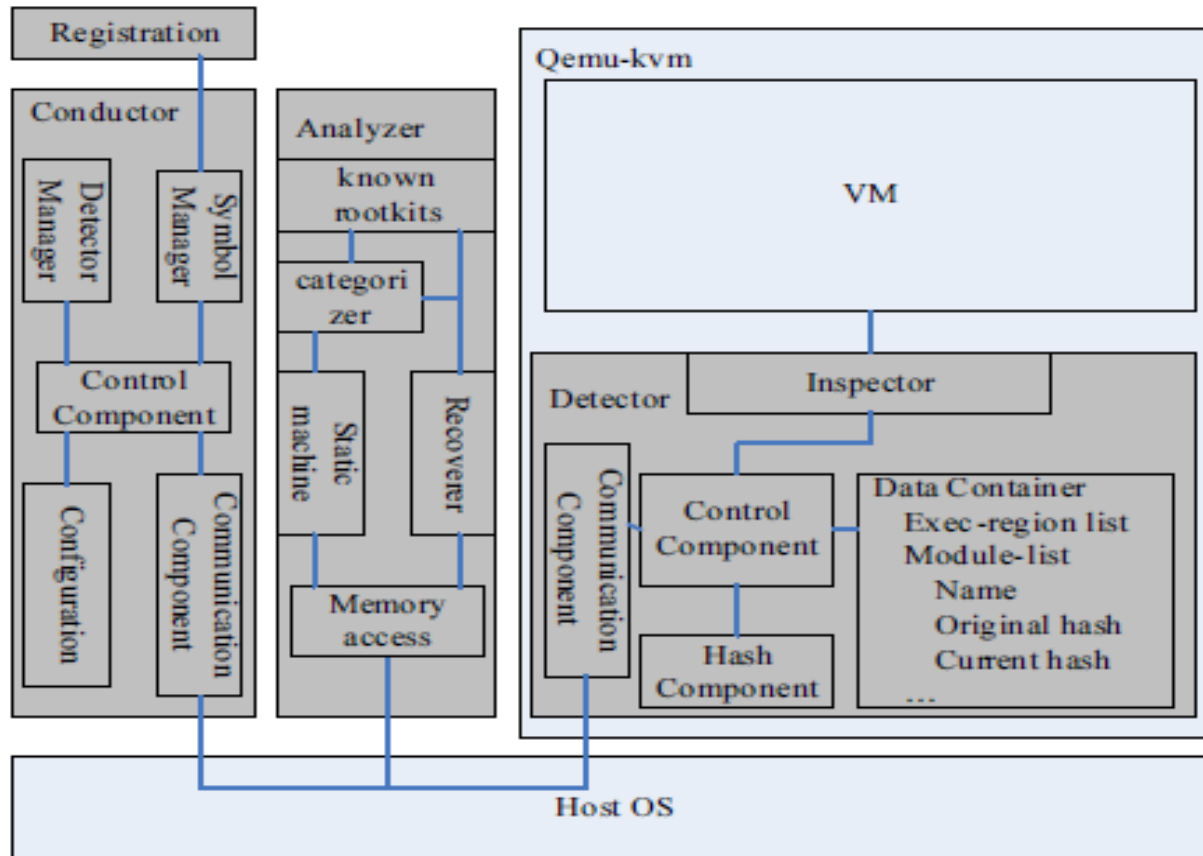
Registration

Conductor

Detector Manager

Symbol Manager

Control Component

Configuration

Communication Component

Analyzer

known rootkits

categorizer

Static machine

Recoverer

Memory access

Qemu-kvm

VM

Detector

Inspector

Communication Component

Control Component

Hash Component

Data Container
Exec-region list
Module-list
Name
Original hash
Current hash
...

Host OS